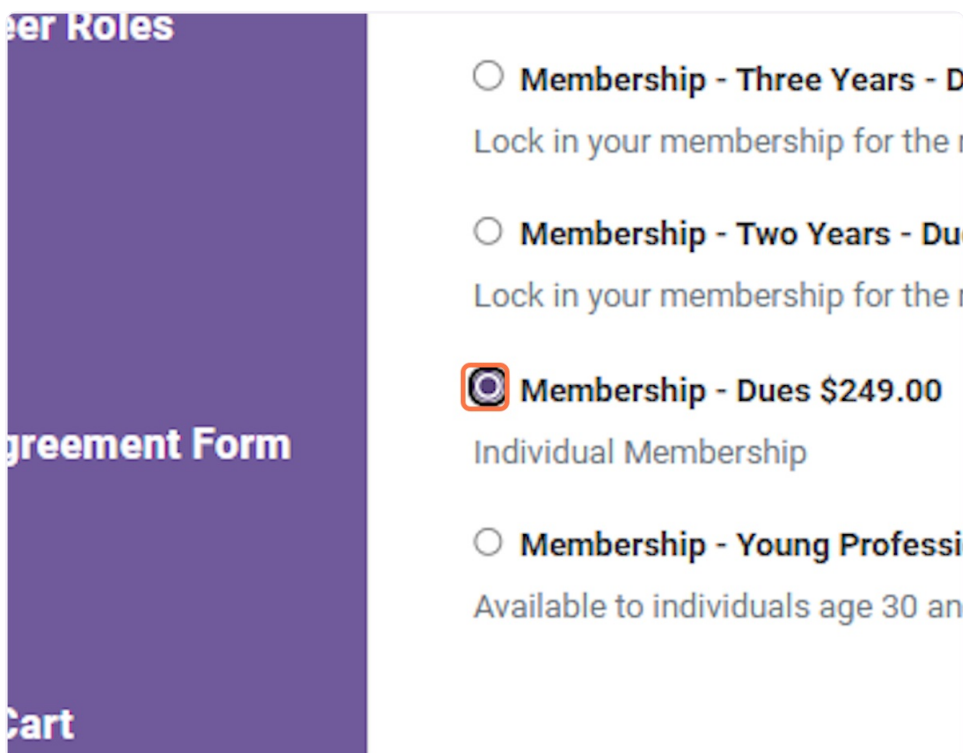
eer Roles

greement Form

Cart

Membership - Three Years - D

Lock in your membership for the

Membership - Two Years - Du

Lock in your membership for the

Membership - Dues $249.00

Individual Membership

Membership - Young Professi

Available to individuals age 30 an